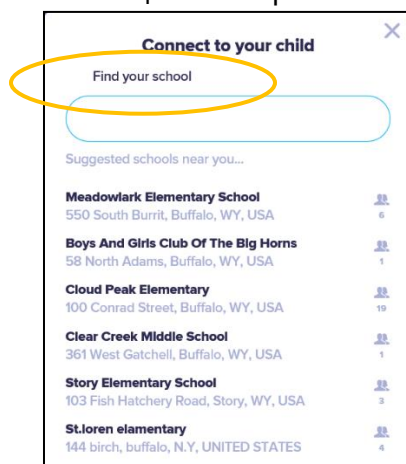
Connect to your child

Find your school

Suggested schools near you...

Meadowlark Elementary School
550 South Burrit, Buffalo, WY, USA
6

Boys And Girls Club Of The Big Horns
58 North Adams, Buffalo, WY, USA
1

Cloud Peak Elementary
100 Conrad Street, Buffalo, WY, USA
19

Clear Creek Middle School
361 West Gatchell, Buffalo, WY, USA
1

Story Elementary School
103 Fish Hatchery Road, Story, WY, USA
3

St.loren elamentary
144 birch, buffalo, N.Y, UNITED STATES
4